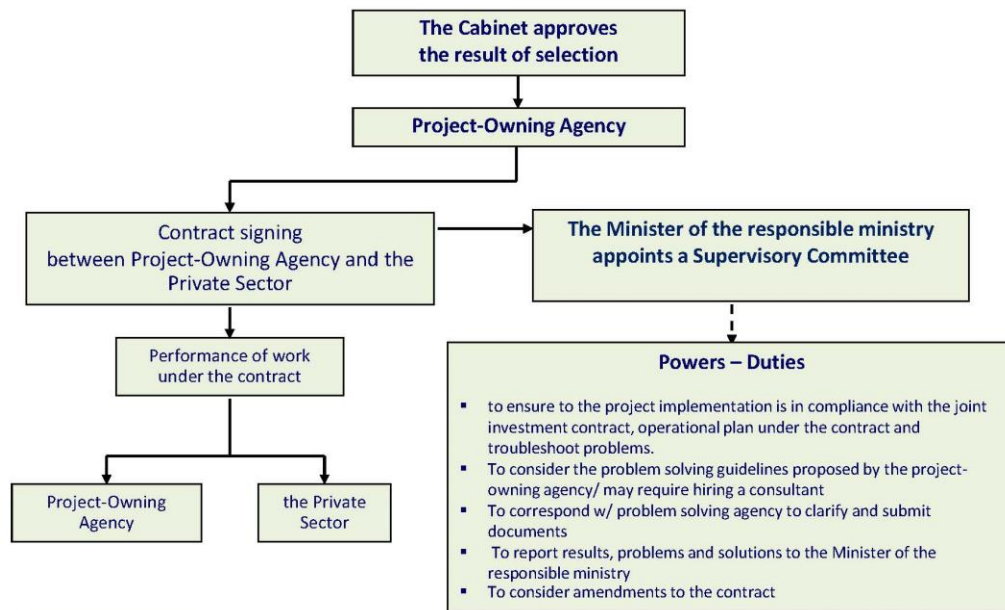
The Cabinet approves the result of selection

Project-Owning Agency

Contract signing between Project-Owning Agency and the Private Sector

The Minister of the responsible ministry appoints a Supervisory Committee

Performance of work under the contract

Project-Owning Agency

the Private Sector

Powers – Duties

- to ensure to the project implementation is in compliance with the joint investment contract, operational plan under the contract and troubleshoot problems.
- To consider the problem solving guidelines proposed by the project-owning agency/ may require hiring a consultant
- To correspond w/ problem solving agency to clarify and submit documents
- To report results, problems and solutions to the Minister of the responsible ministry
- To consider amendments to the contract